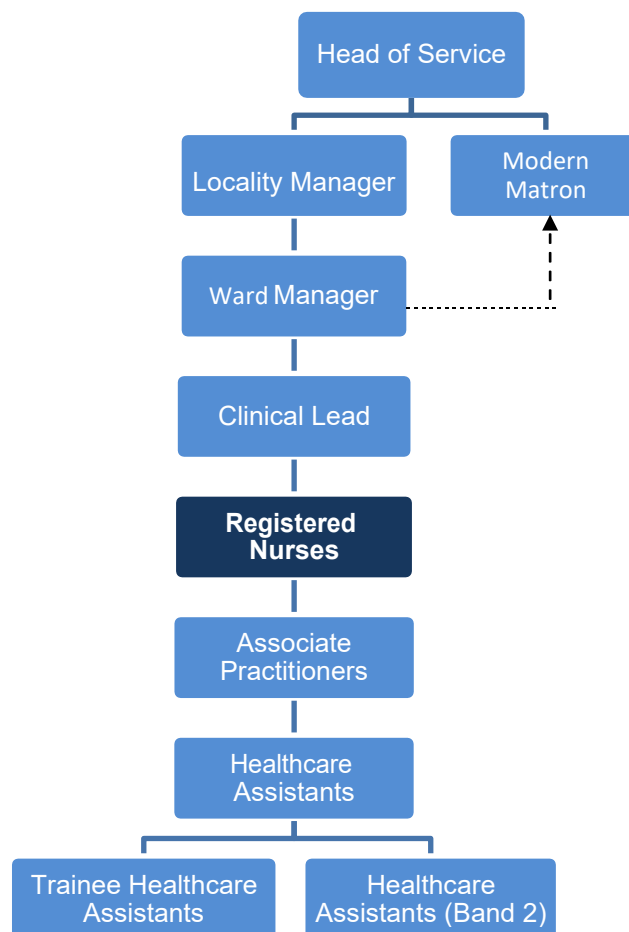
Head of Service

Locality Manager

Modern Matron

Ward Manager

Clinical Lead

Registered Nurses

Associate Practitioners

Healthcare Assistants

Trainee Healthcare Assistants

Healthcare Assistants (Band 2)